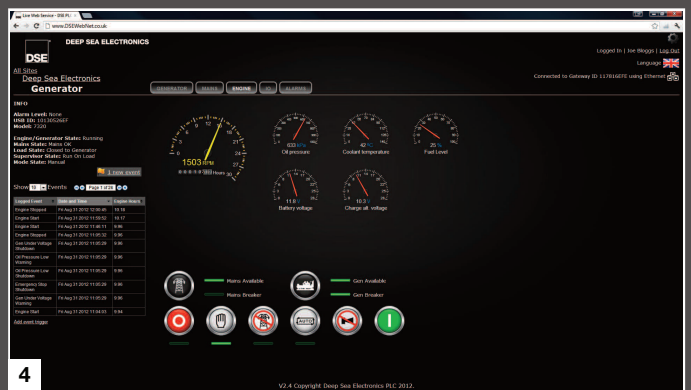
Live Web Service - DSE PLC

www.DSEWebNet.co.uk

DSE DEEP SEA ELECTRONICS

Logged In | Joe Bloggs | Log Out

Language

All Sites
Deep Sea Electronics
Generator

Connected to Gateway ID 11781GEFE using Ethernet

GENERATOR MAINS ENGINE I/O ALARMS

INFO

Alarm Level: None
USB ID: 1013052GEF
Model: 7320

Engine/Generator State: Running
Mains State: Mains OK
Load State: Closed to Generator
Supervisor State: Run On Load
Mode State: Manual

1 new event

Show 10 Events Page 1 of 28

| Logged Event | Date and Time | Engine Hours |
|---|---|---|
| Engine Stopped | Fri Aug 31 2012 12:00:45 | 10:18 |
| Engine Start | Fri Aug 31 2012 11:55:52 | 10:17 |
| Engine Start | Fri Aug 31 2012 11:06:11 | 9:86 |
| Engine Stopped | Fri Aug 31 2012 11:05:32 | 9:86 |
| Gen Under Voltage Shutdown | Fri Aug 31 2012 11:05:29 | 9:86 |
| Oil Pressure Low Warning | Fri Aug 31 2012 11:05:29 | 9:86 |
| Oil Pressure Low Shutdown | Fri Aug 31 2012 11:05:29 | 9:86 |
| Emergency Stop Shutdown | Fri Aug 31 2012 11:05:29 | 9:46 |
| Gen Under Voltage Warning | Fri Aug 31 2012 11:05:29 | 9:30 |
| Engine Start | Fri Aug 31 2012 11:04:03 | 9:84 |

Add event logger

1503 RPM

Hours

633 kPa
Oil pressure

42 °C
Coolant temperature

25 %
Fuel Level

11.8 V
Battery voltage

10.3 V
Charge alt. voltage

Mains Available
Mains Breaker
Gen Available
Gen Breaker

4

V2.4 Copyright Deep Sea Electronics PLC 2012.